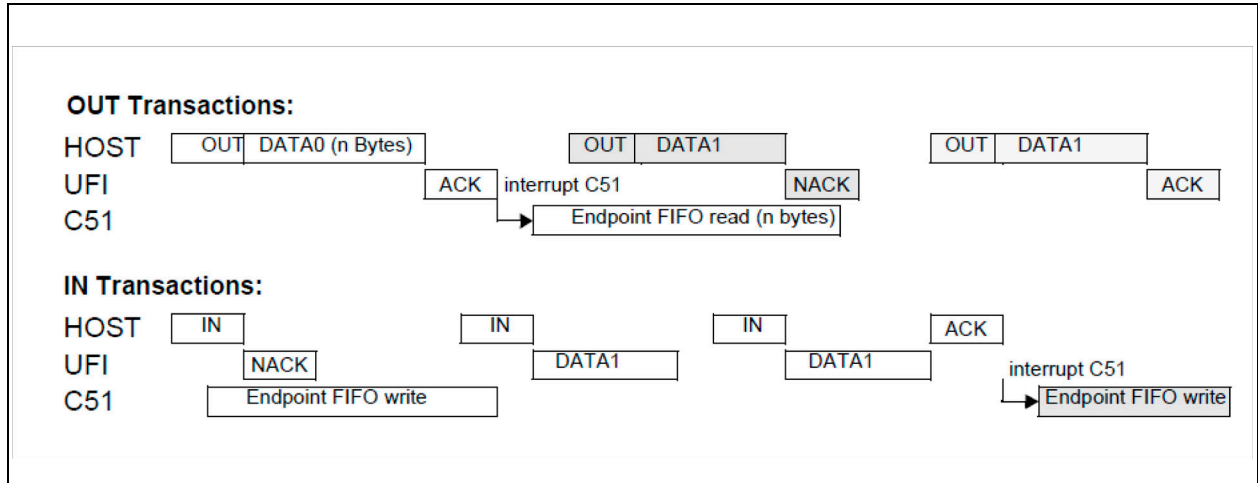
OUT Transactions:

HOST OUT DATA0 (n Bytes) OUT DATA1 OUT DATA1

UFI ACK interrupt C51 NACK ACK

C51 Endpoint FIFO read (n bytes)

IN Transactions:

HOST IN IN IN ACK

UFI NACK DATA1 DATA1 interrupt C51

C51 Endpoint FIFO write Endpoint FIFO write